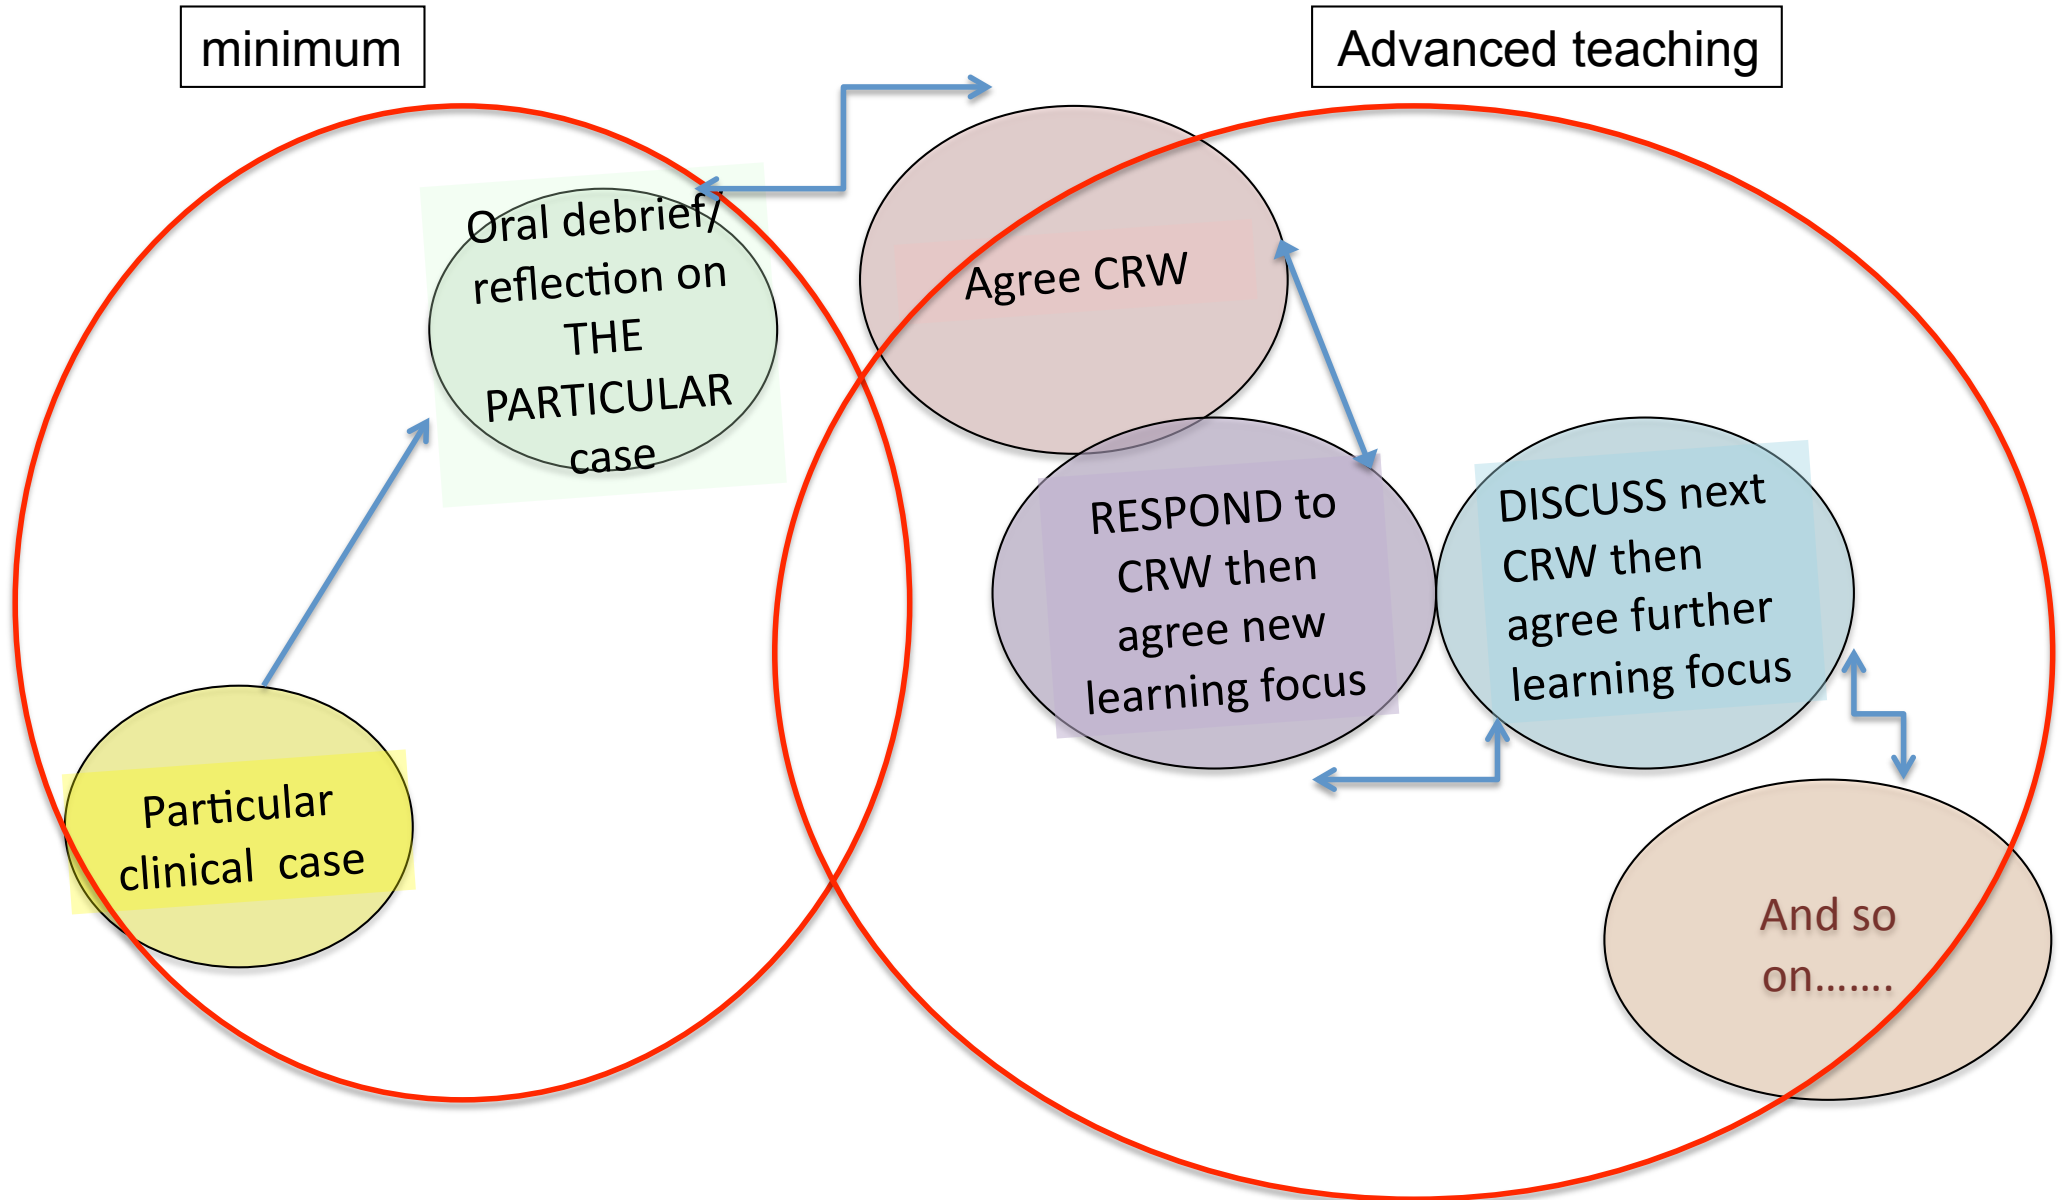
minimum

Advanced teaching

Oral debrief/ reflection on THE PARTICULAR case

Agree CRW

RESPOND to CRW then agree new learning focus

DISCUSS next CRW then agree further learning focus

Particular clinical case

And so on…….